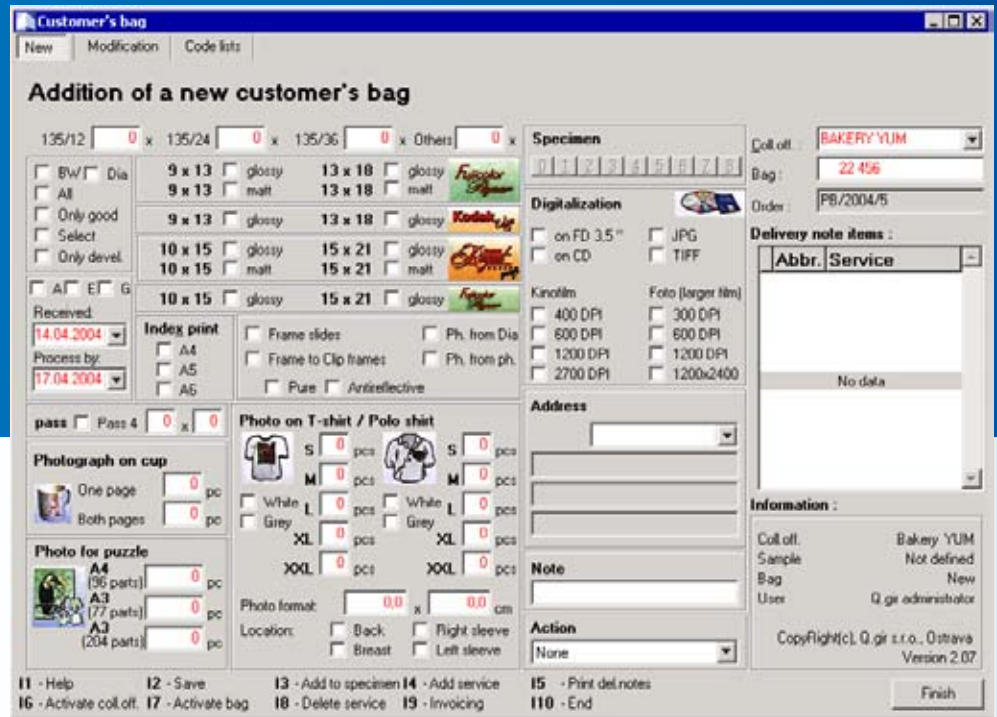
Customer's bag

New | Modification | Code lists

Addition of a new customer's bag

135/12 0 x 135/24 0 x 135/36 0 x Others 0 x

BW Dia
All
Only good
Select
Only devel.

9 x 13 glossy 13 x 18 glossy
9 x 13 matt 13 x 18 matt
9 x 13 glossy 13 x 18 glossy
10 x 15 glossy 15 x 21 glossy
10 x 15 matt 15 x 21 matt
10 x 15 glossy 15 x 21 glossy

A E G
Received:
14.04.2004
Process by:
17.04.2004

Index print
A4
A5
A6

Frame slides
Ph. from Dia
Frame to Clip frames
Ph. from ph.
Pure
Antireflective

pass Pass 4 0 x 0

Photograph on cup
One page 0 pc
Both pages 0 pc

Photo for puzzle
A4 (96 parts) 0 pc
A3 (77 parts) 0 pc
A3 (204 parts) 0 pc

Photo on T-shirt / Polo shirt
S 0 pcs S 0 pcs
M 0 pcs M 0 pcs
White L 0 pcs White L 0 pcs
Grey Grey
XL 0 pcs XL 0 pcs
XXL 0 pcs XXL 0 pcs

Photo format 0,0 x 0,0 cm
Location: Back Right sleeve
Breast Left sleeve

Specimen
0 1 2 3 4 5 6 7 8

Digitalization
on FD 3,5'' JPG
on CD TIFF

Kinofilm
400 DPI
600 DPI
1200 DPI
2700 DPI

Foto (larger film)
300 DPI
600 DPI
1200 DPI
1200x2400

Address

Note

Action
None

Coll.off.: BAKERY YUM
Bag: 22 456
Order: PB/2004/5

Delivery note items:
| Abbr. | Service |
|---|---|
No data

Information:
Coll.off. Bakery YUM
Sample Not defined
Bag New
User Q.gir administrator

CopyRight(c), Q.gir s.r.o., Ostrava
Version 2.07

F1 - Help F2 - Save F3 - Add to specimen F4 - Add service F5 - Print del.notes
F6 - Activate coll.off. F7 - Activate bag F8 - Delete service F9 - Invoicing F10 - End

Finish